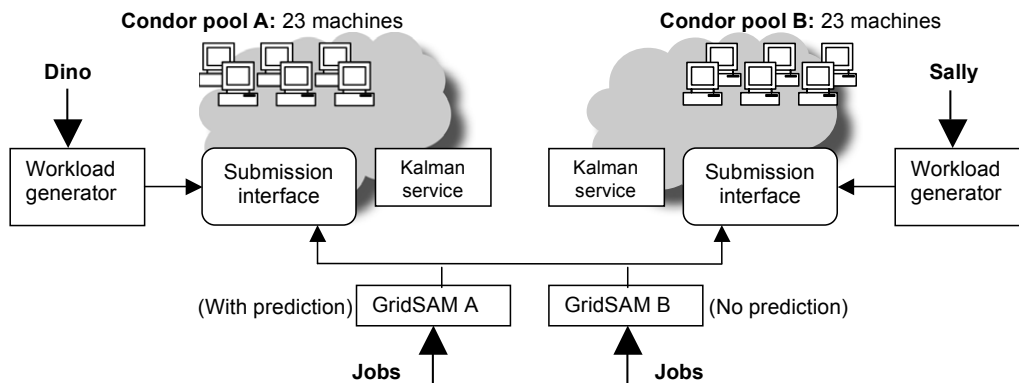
**Condor pool A:** 23 machines

**Condor pool B:** 23 machines

**Dino**

**Sally**

Workload generator

Submission interface

Kalman service

Kalman service

Submission interface

Workload generator

(With prediction) GridSAM A

GridSAM B (No prediction)

**Jobs**

**Jobs**